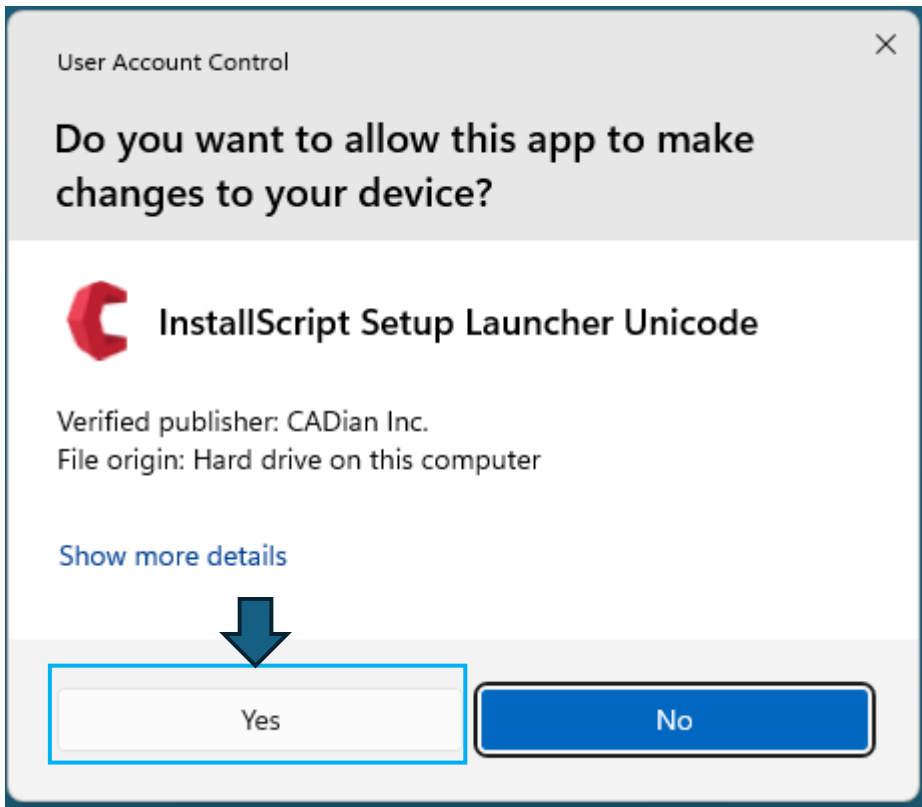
User Account Control

×

Do you want to allow this app to make changes to your device?

InstallScript Setup Launcher Unicode

Verified publisher: CADian Inc.
File origin: Hard drive on this computer

Show more details

Yes

No